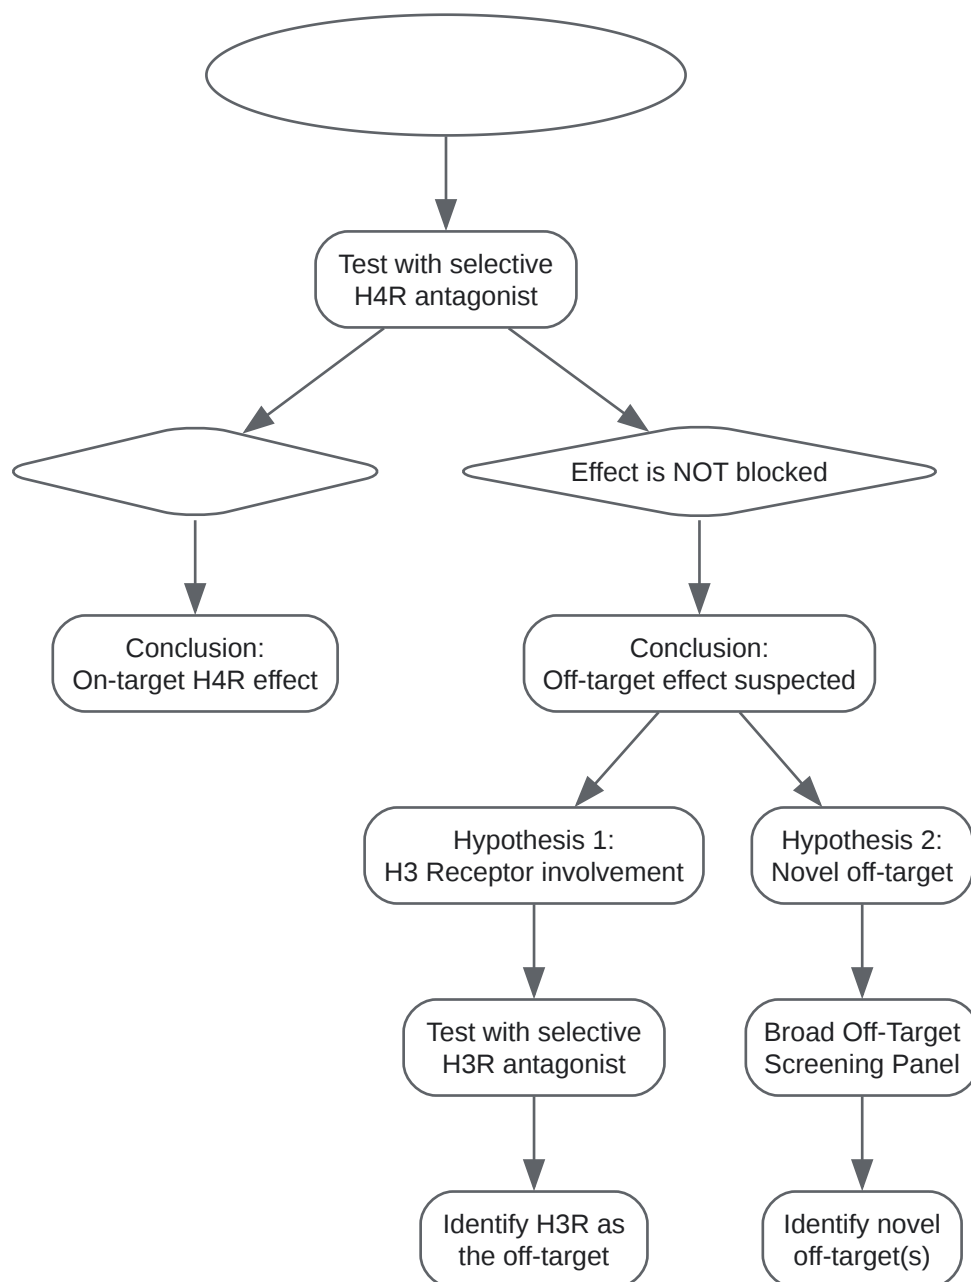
Test with selective H4R antagonist

Effect is NOT blocked

Conclusion: On-target H4R effect

Conclusion: Off-target effect suspected

Hypothesis 1: H3 Receptor involvement

Hypothesis 2: Novel off-target

Test with selective H3R antagonist

Broad Off-Target Screening Panel

Identify H3R as the off-target

Identify novel off-target(s)